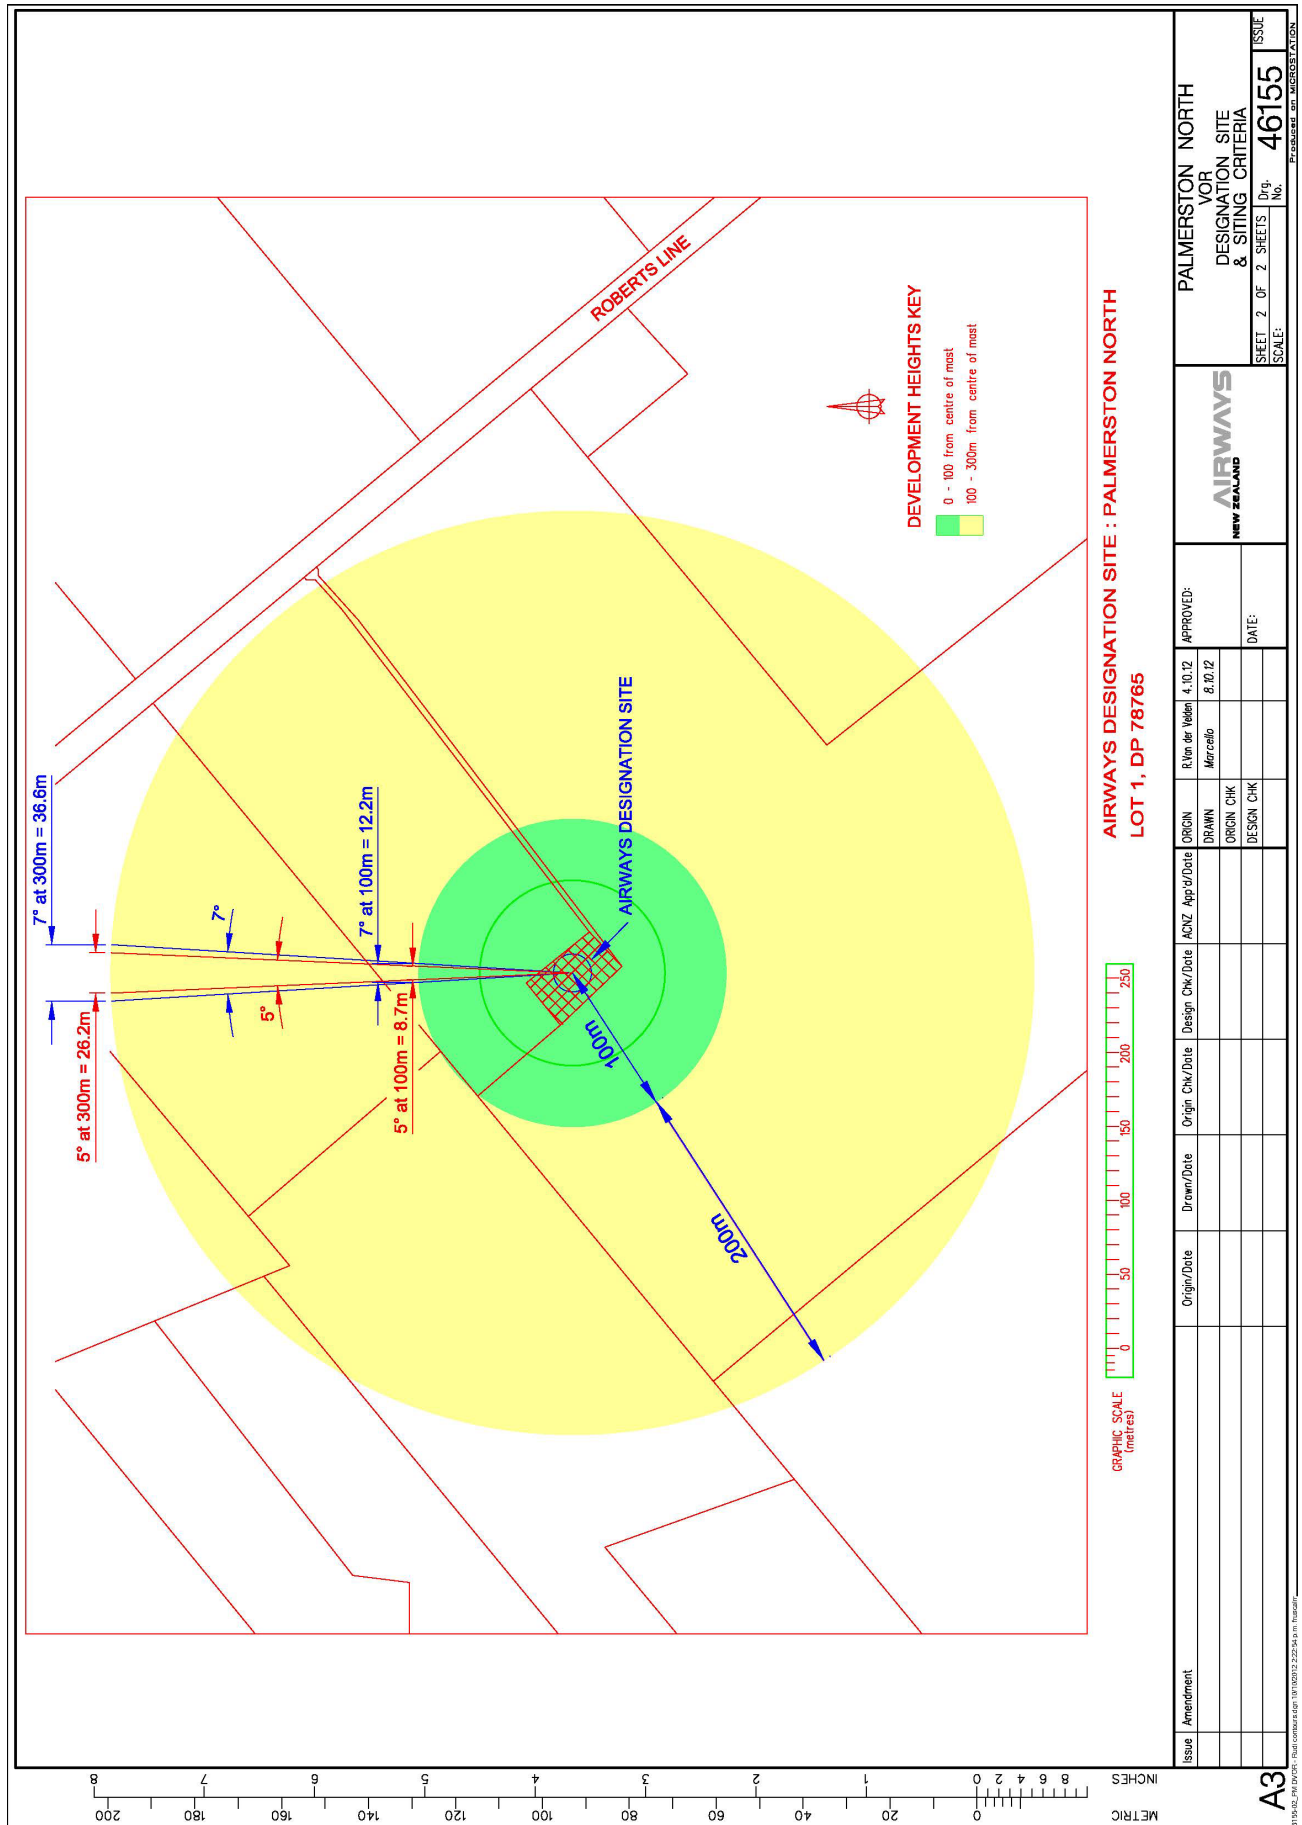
ROBERTS LINE

DEVELOPMENT HEIGHTS KEY

0 - 100 from centre of mast

100 - 300m from centre of mast

AIRWAYS DESIGNATION SITE : PALMERSTON NORTH

LOT 1, DP 78765

AIRWAYS DESIGNATION SITE

7° at 300m = 36.6m

7° at 100m = 12.2m

7°

5°

5° at 300m = 26.2m

5° at 100m = 8.7m

100m

200m

GRAPHIC SCALE (metres)

0 50 100 150 200 250

PALMERSTON NORTH
VOR
DESIGNATION SITE
& SITING CRITERIA

SHEET 2 OF 2 SHEETS

SCALE:

Drg. No.

46155

ISSUE

Produced on MICROSTATION

AIRWAYS NEW ZEALAND

APPROVED:

DATE:

| ORIGIN | R.Van der Velden | 4.10.12 |
|---|---|---|
| DRAWN | Marcello | 8.10.12 |
| ORIGIN CHK | | |
| DESIGN CHK | | |

| Issue | Amendment | Origin/Date | Drawn/Date | Origin Chk/Date | Design Chk/Date | ACNZ App'd/Date |
|---|---|---|---|---|---|---|

A3

INCHES 8 6 4 2 0 1 2 3 4 5 6 7 8

METRIC 0 20 40 60 80 100 120 140 160 180 200